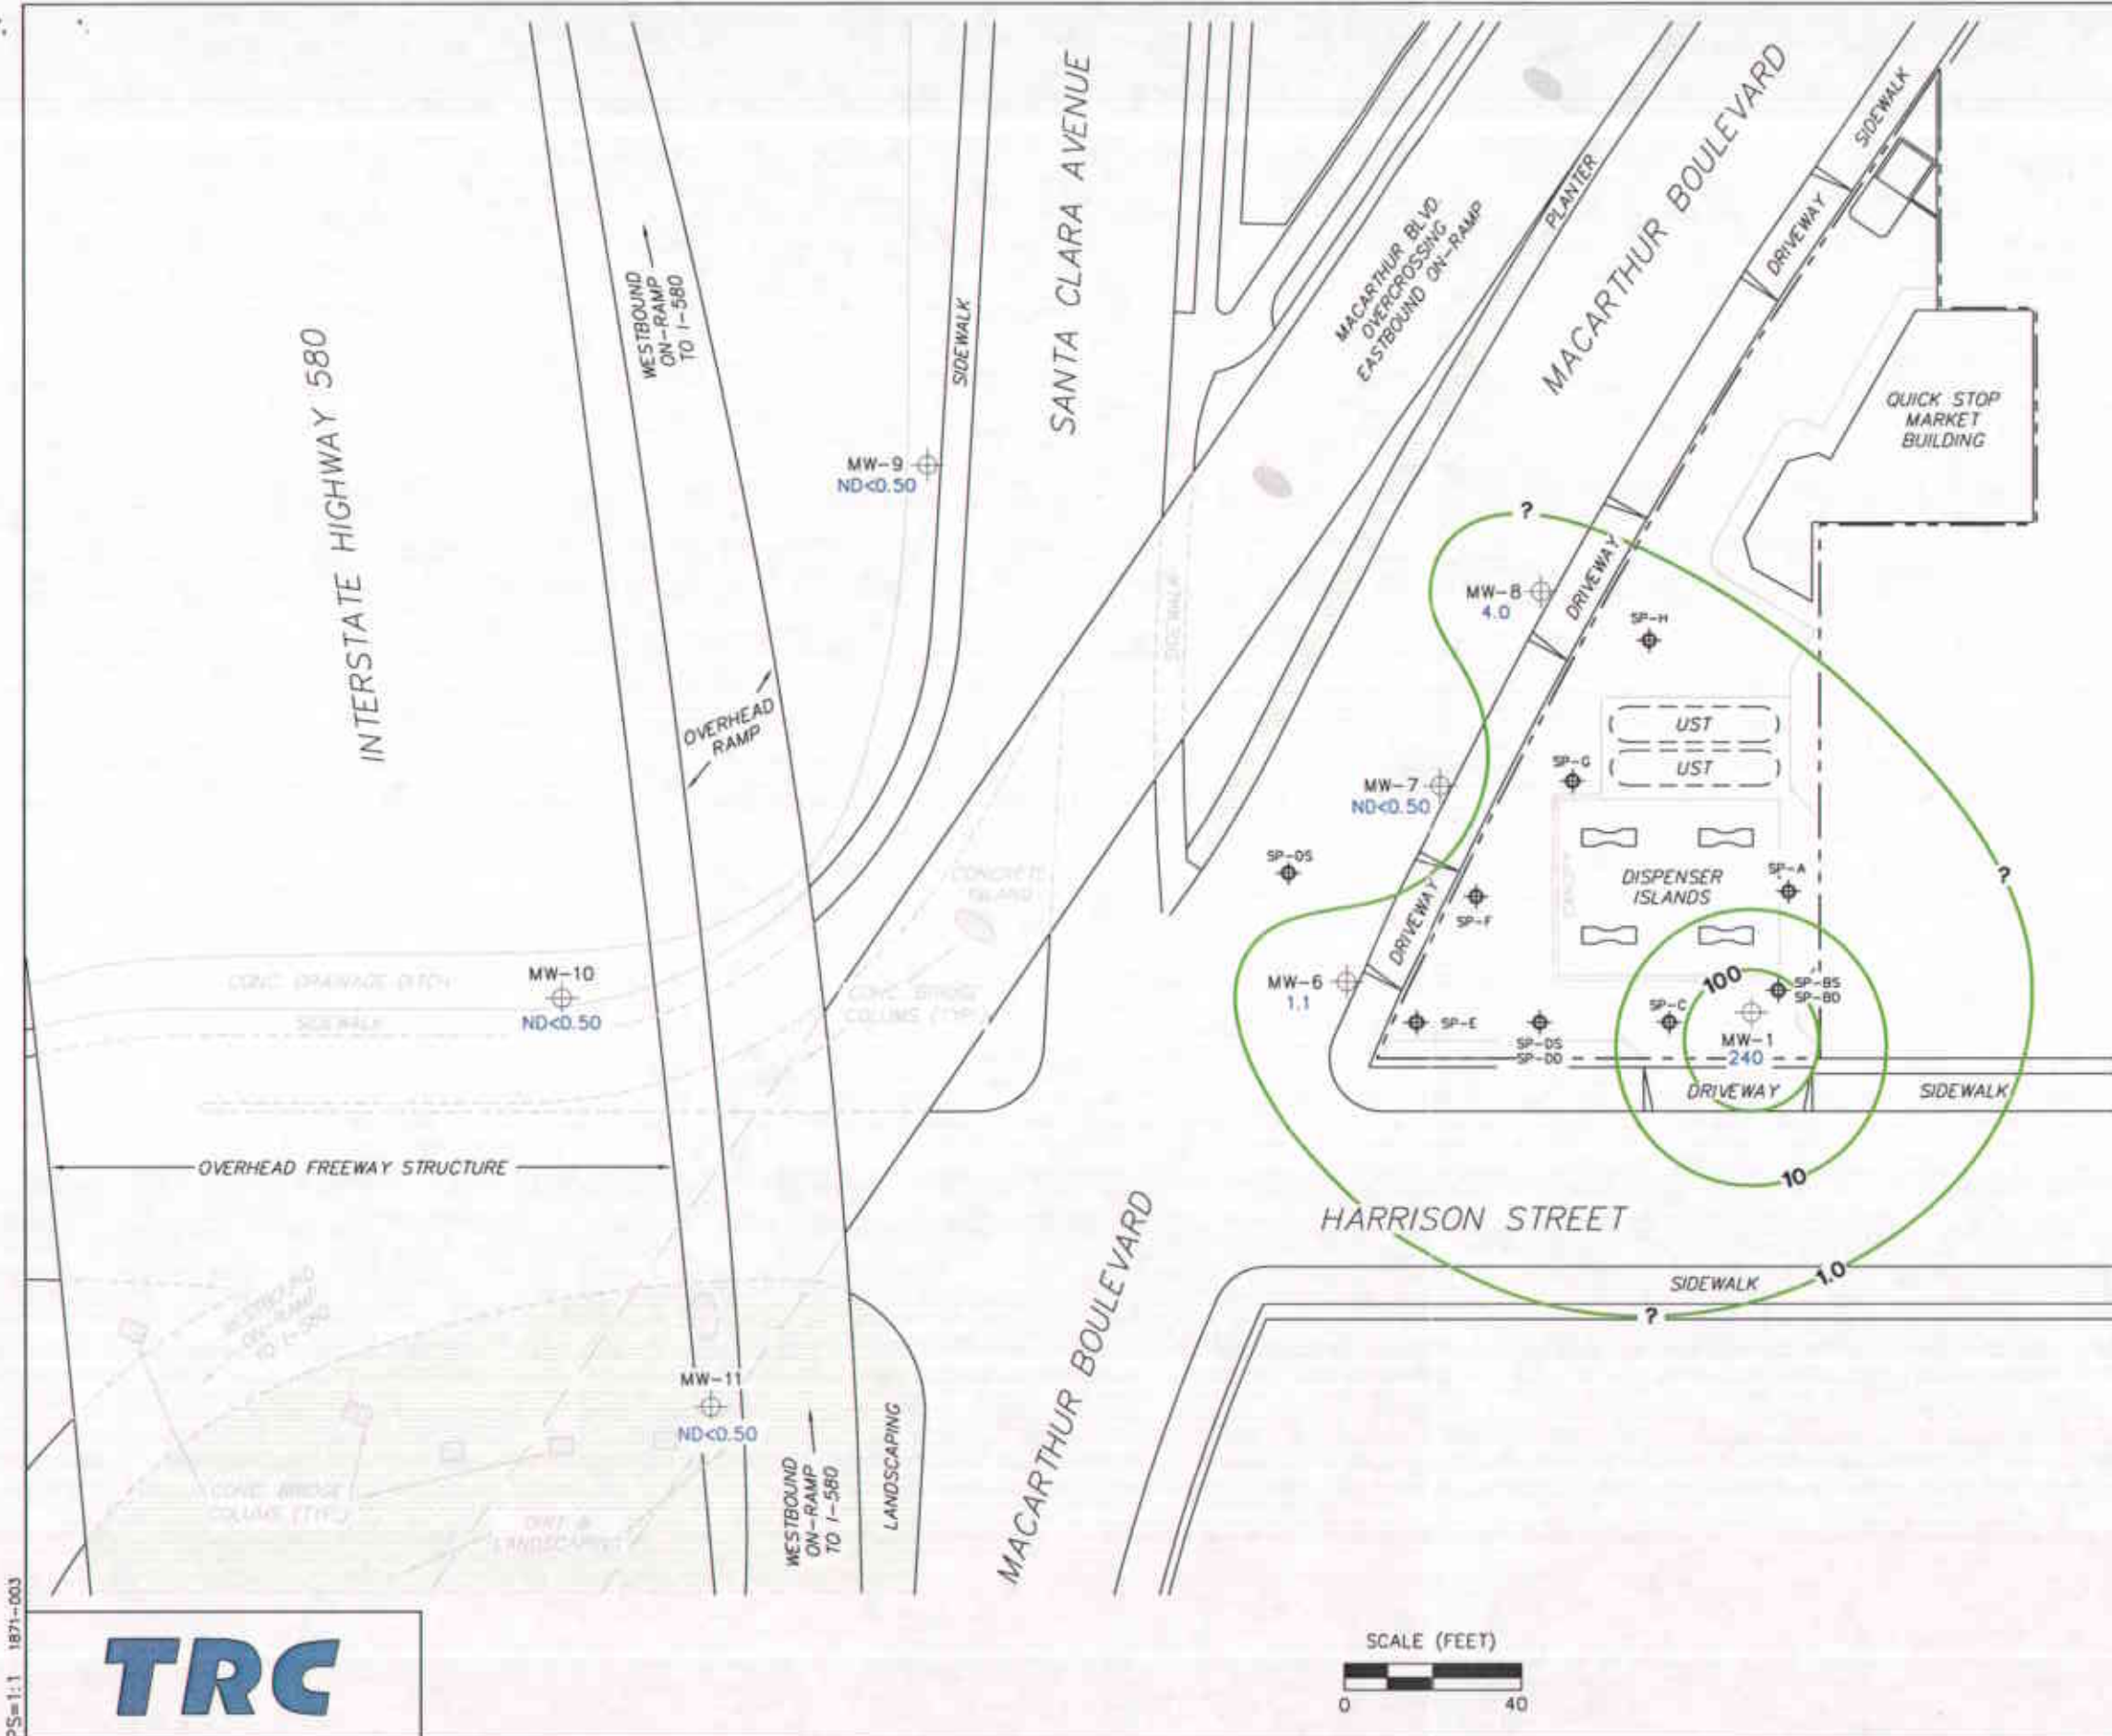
INTERSTATE HIGHWAY 580

WESTBOUND ON-RAMP TO I-580

SIDEWALK

SANTA CLARA AVENUE

MACARTHUR BLVD OVERCROSSING EASTBOUND ON-RAMP

PLANTER

MACARTHUR BOULEVARD

SIDEWALK

DRIVEWAY

QUICK STOP MARKET BUILDING

MW-9
ND<0.50

?

MW-8
4.0

DRIVEWAY

SP-H

OVERHEAD RAMP

UST

UST

SP-G

MW-7
ND<0.50

SP-DS

DISPENSER ISLANDS

SP-A

?

DRIVEWAY

SP-F

MW-10
ND<0.50

MW-6
1.1

100

SP-BS
SP-BD

SP-C

SP-E

SP-DS
SP-DD

MW-1
240

DRIVEWAY

SIDEWALK

OVERHEAD FREEWAY STRUCTURE

10

HARRISON STREET

MACARTHUR BOULEVARD

SIDEWALK

1.0

?

MW-11
ND<0.50

WESTBOUND ON-RAMP TO I-580

LANDSCAPING

TRC

SCALE (FEET)
0 40

PS=1:1 1871-003